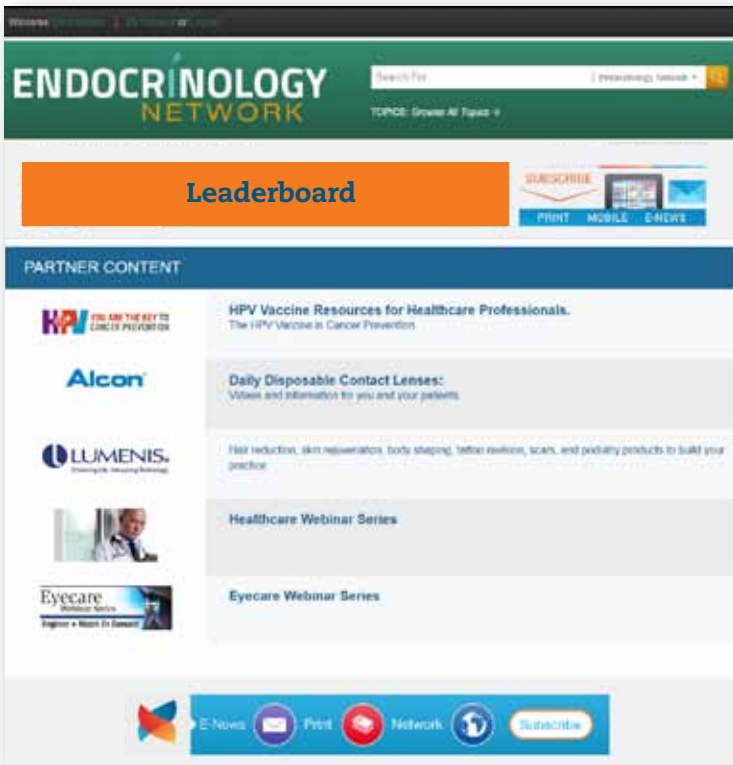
Welcome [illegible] | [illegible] or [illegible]

ENDOCRINOLOGY NETWORK

Search For | Endocrinology Network

TOPICS: Browse All Topics +

Leaderboard

SUBSCRIBE

PRINT MOBILE E-NEWS

PARTNER CONTENT

HPV YOU ARE THE KEY TO CANCER PREVENTION

HPV Vaccine Resources for Healthcare Professionals.
The HPV Vaccine is Cancer Prevention

Alcon

Daily Disposable Contact Lenses:
Videos and information for you and your patients

LUMENIS.

Hair reduction, skin rejuvenation, body shaping, tattoo revision, scars, and podiatry products to build your practice

Healthcare Webinar Series

Eyecare Webinar Series

Eyecare Webinar Series

Eyecare Webinar Series

E-News Print Network Subscribe